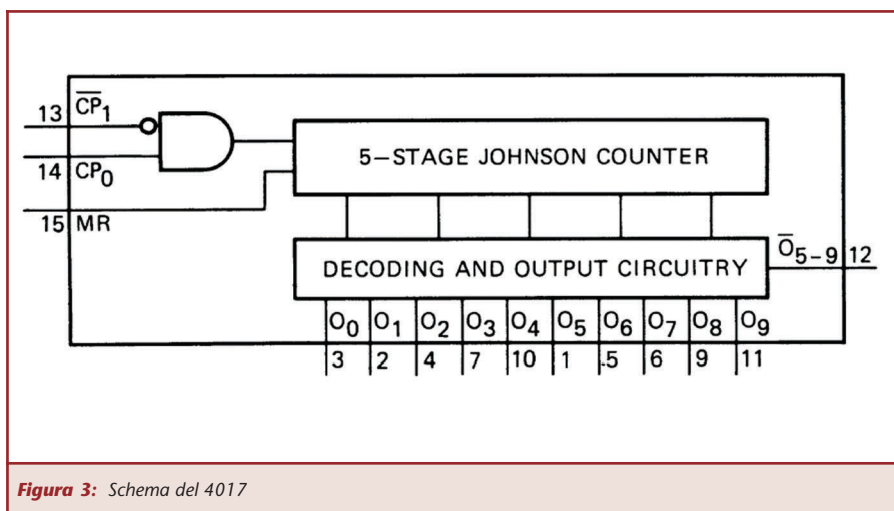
13 $\overline{CP}_1$

14 $CP_0$

15 MR

5–STAGE JOHNSON COUNTER

DECODING AND OUTPUT CIRCUITRY

$\overline{O}_{5-9}$ 12

$O_0$ $O_1$ $O_2$ $O_3$ $O_4$ $O_5$ $O_6$ $O_7$ $O_8$ $O_9$

3 2 4 7 10 1 5 6 9 11

*Figura 3:* Schema del 4017